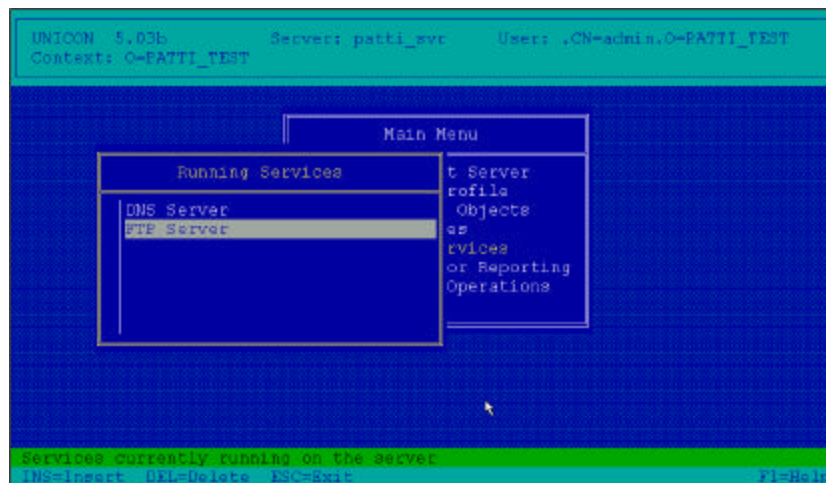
UNICON 5.03b Server: patti_svr User: .CN=admin.O=PATTI_TEST
Context: O=PATTI_TEST

Main Menu

Running Services

DNS Server
FTP Server

t Server
rofile
Objects
es
rvices
or Reporting
Operations

Services currently running on the server
INS=Insert DEL=Delete ESC=Exit F1=Help